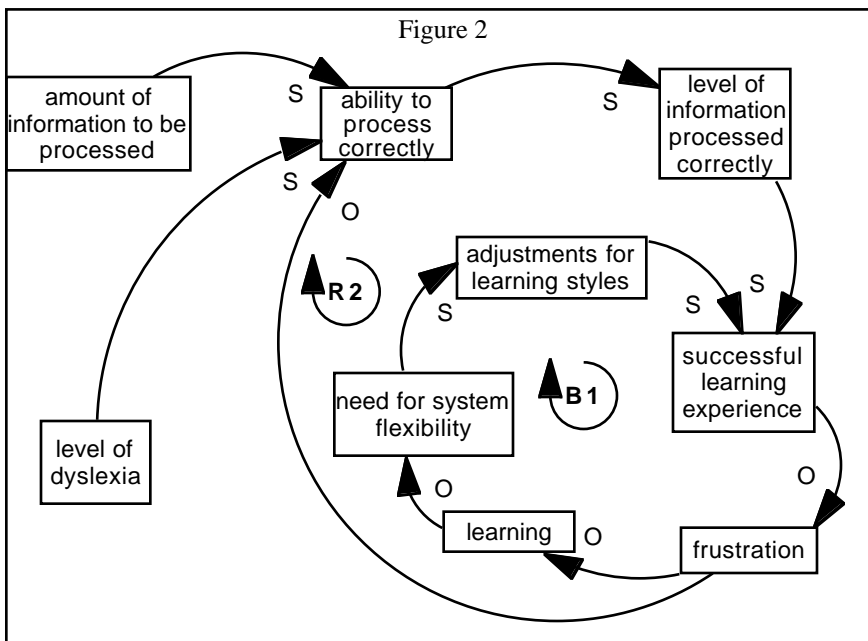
Figure 2

amount of information to be processed

S

ability to process correctly

S

level of information processed correctly

S

O

adjustments for learning styles

R 2

S

S

S

successful learning experience

B 1

need for system flexibility

level of dyslexia

O

O

learning

O

frustration